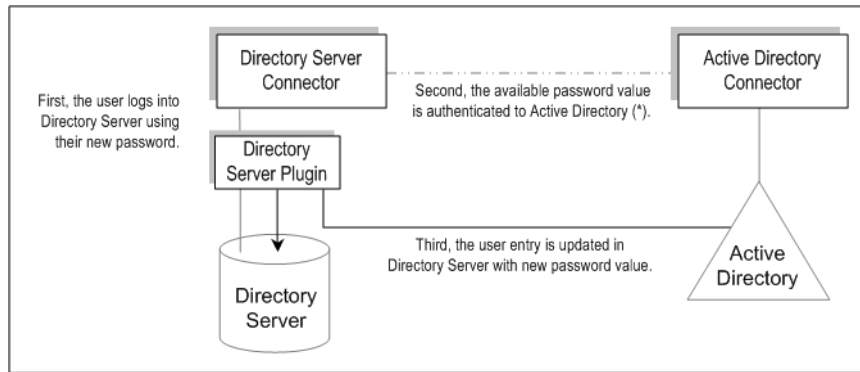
Directory Server Connector

Active Directory Connector

First, the user logs into Directory Server using their new password.

Second, the available password value is authenticated to Active Directory (*).

Directory Server Plugin

Third, the user entry is updated in Directory Server with new password value.

Directory Server

Active Directory